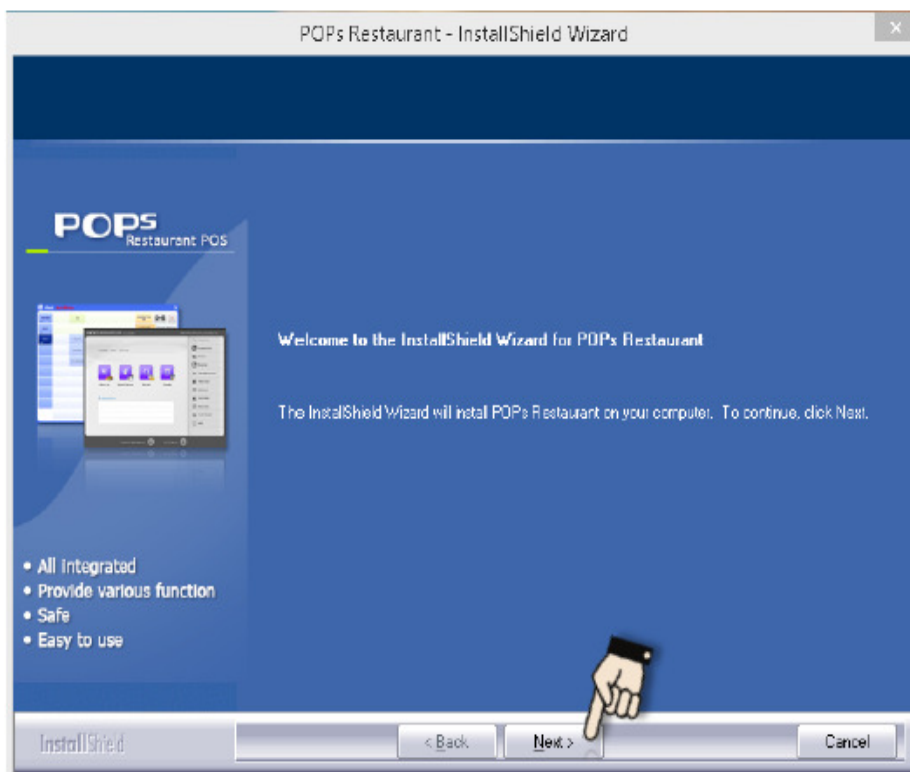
POPs Restaurant - InstallShield Wizard

POPs
Restaurant POS

• All Integrated
• Provide various function
• Safe
• Easy to use

Welcome to the InstallShield Wizard for POPs Restaurant

The InstallShield Wizard will install POPs Restaurant on your computer. To continue, click Next.

InstallShield

< Back

Next >

Cancel